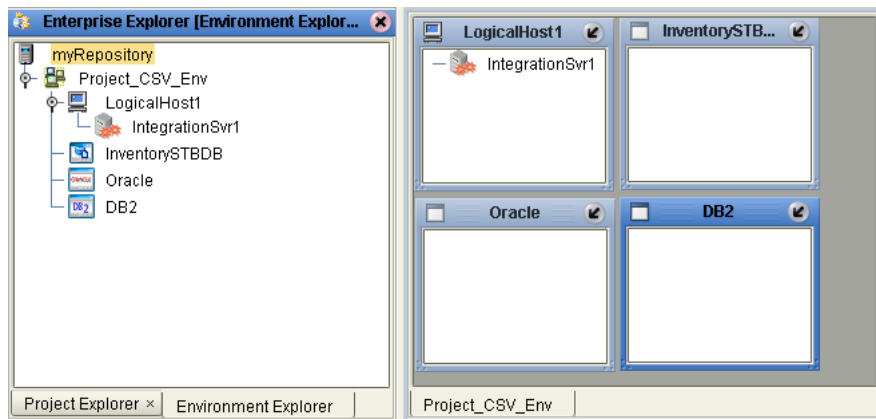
Enterprise Explorer [Environment Explor...

myRepository
Project_CSV_Env
LogicalHost1
IntegrationSvr1
InventorySTBDB
ORACLE Oracle
DB2 DB2

Project Explorer ×
Environment Explorer

LogicalHost1
IntegrationSvr1

InventorySTB...

Oracle

DB2

Project_CSV_Env